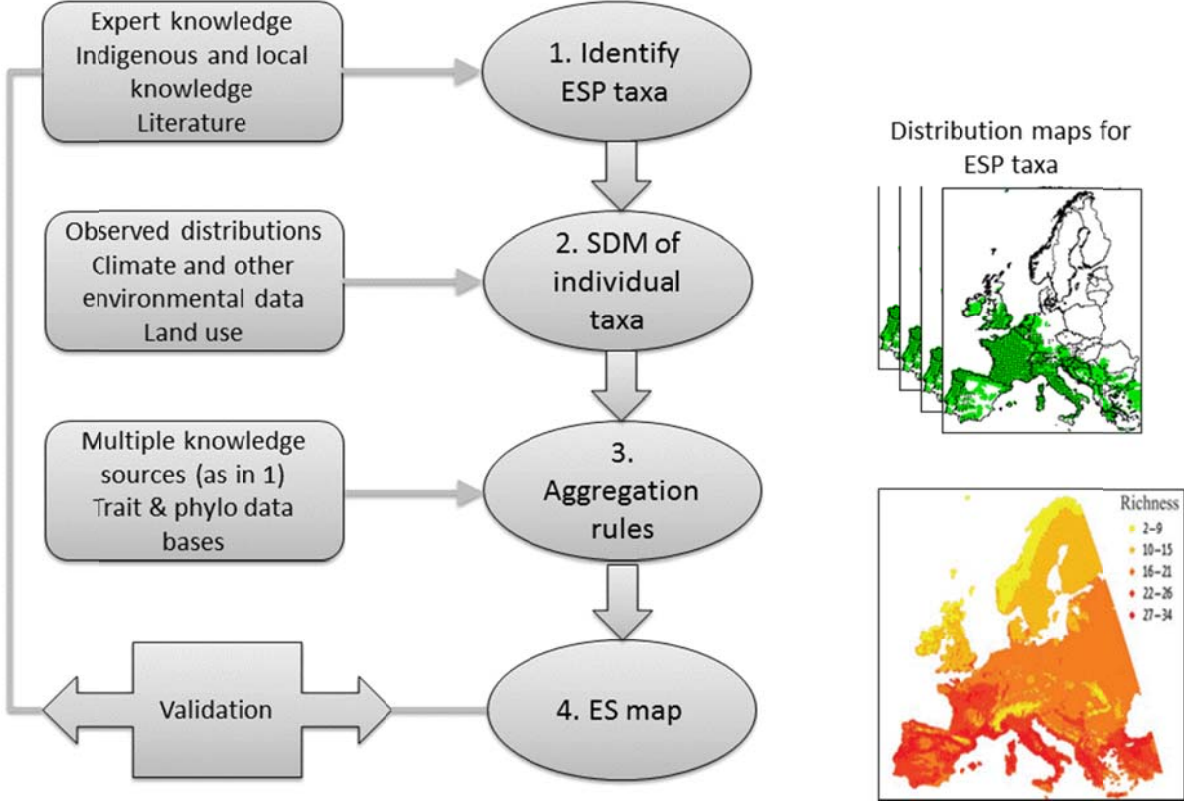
Expert knowledge
Indigenous and local knowledge
Literature

1. Identify ESP taxa

Observed distributions
Climate and other environmental data
Land use

2. SDM of individual taxa

Multiple knowledge sources (as in 1)
Trait & phylo data bases

3. Aggregation rules

Validation

4. ES map

Distribution maps for ESP taxa

Richness
2–9
10–15
16–21
22–26
27–34